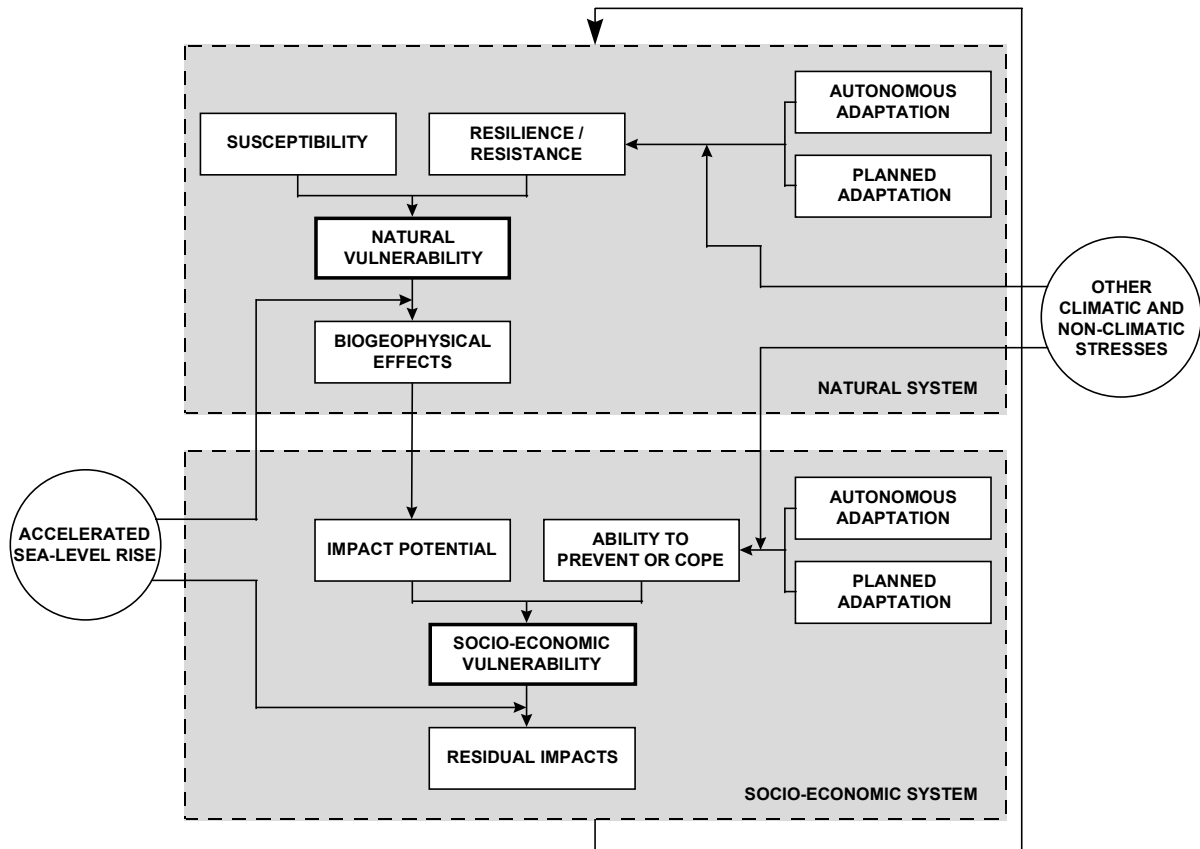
SUSCEPTIBILITY

RESILIENCE / RESISTANCE

AUTONOMOUS ADAPTATION

PLANNED ADAPTATION

NATURAL VULNERABILITY

OTHER CLIMATIC AND NON-CLIMATIC STRESSES

BIOGEOPHYSICAL EFFECTS

NATURAL SYSTEM

ACCELERATED SEA-LEVEL RISE

IMPACT POTENTIAL

ABILITY TO PREVENT OR COPE

AUTONOMOUS ADAPTATION

PLANNED ADAPTATION

SOCIO-ECONOMIC VULNERABILITY

RESIDUAL IMPACTS

SOCIO-ECONOMIC SYSTEM